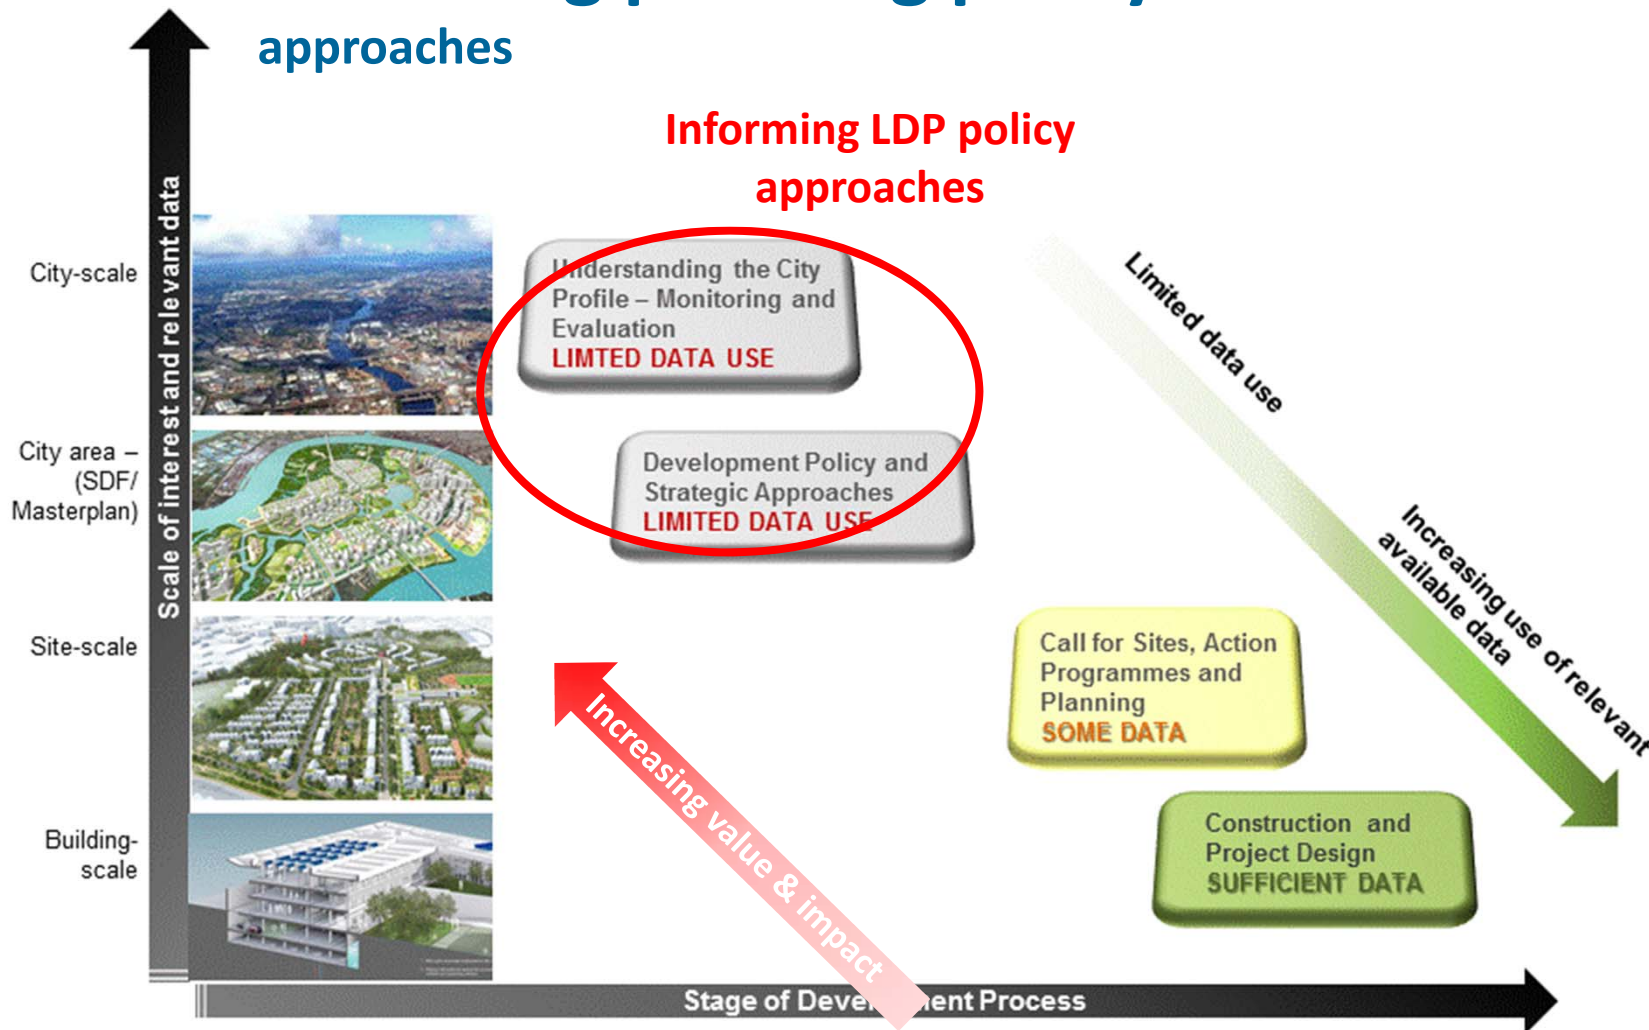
approaches

Informing LDP policy approaches

Scale of interest and relevant data

City-scale

City area – (SDF/ Masterplan)

Site-scale

Building-scale

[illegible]derstanding the City Profile – Monitoring and Evaluation
LIMTED DATA USE

Development Policy and Strategic Approaches
LIMITED DATA USE

Limited data use

Increasing use of relevant available data

Call for Sites, Action Programmes and Planning
SOME DATA

Construction and Project Design
SUFFICIENT DATA

Increasing value & impact

Stage of Deve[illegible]ent Process